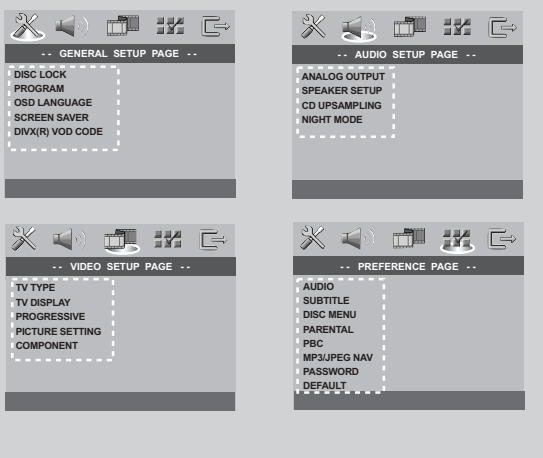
-- GENERAL SETUP PAGE --

DISC LOCK
PROGRAM
OSD LANGUAGE
SCREEN SAVER
DIVX(R) VOD CODE

-- AUDIO SETUP PAGE --

ANALOG OUTPUT
SPEAKER SETUP
CD UPSAMPLING
NIGHT MODE

-- VIDEO SETUP PAGE --

TV TYPE
TV DISPLAY
PROGRESSIVE
PICTURE SETTING
COMPONENT

-- PREFERENCE PAGE --

AUDIO
SUBTITLE
DISC MENU
PARENTAL
PBC
MP3/JPEG NAV
PASSWORD
DEFAULT